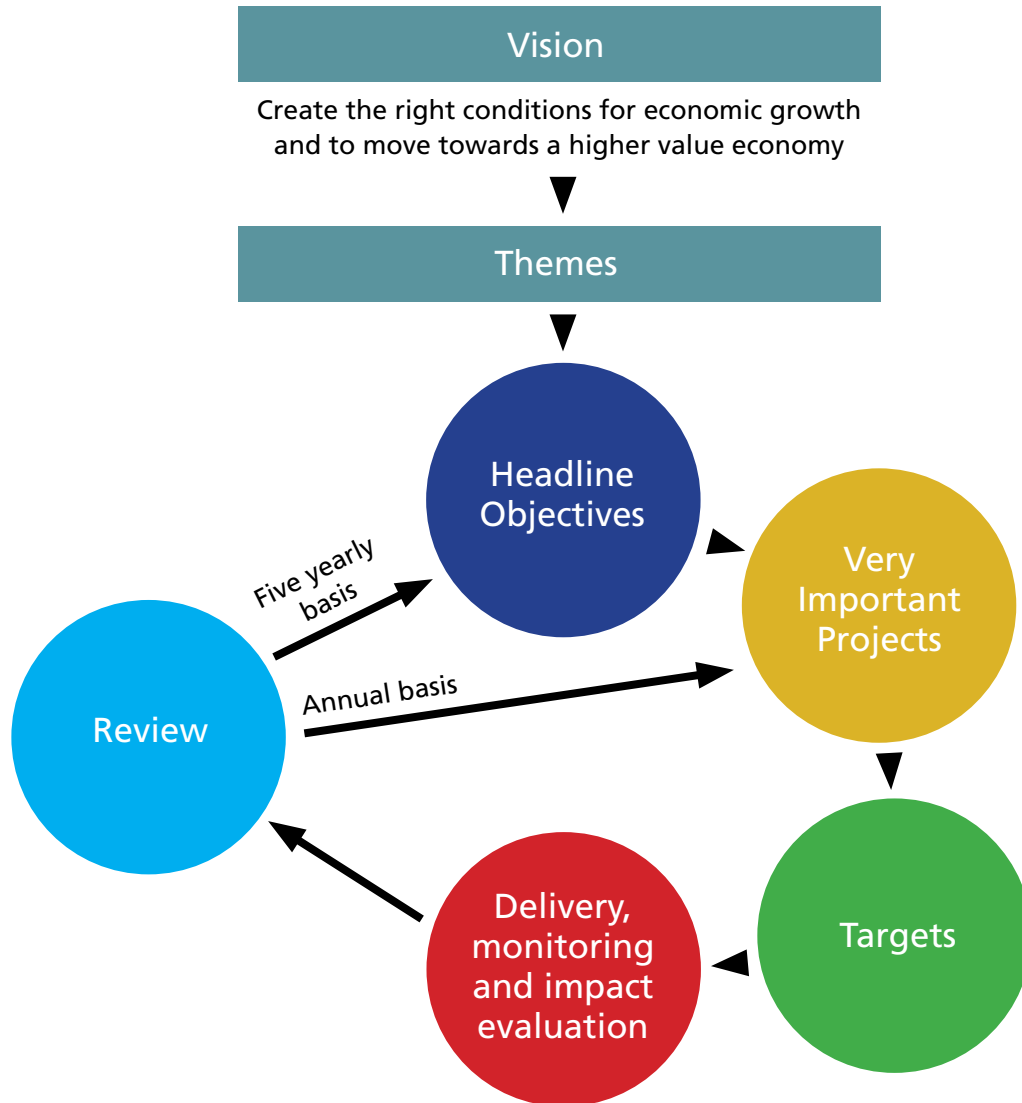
Vision

Create the right conditions for economic growth and to move towards a higher value economy

Themes

Headline Objectives

Very Important Projects

Five yearly basis

Annual basis

Review

Targets

Delivery, monitoring and impact evaluation